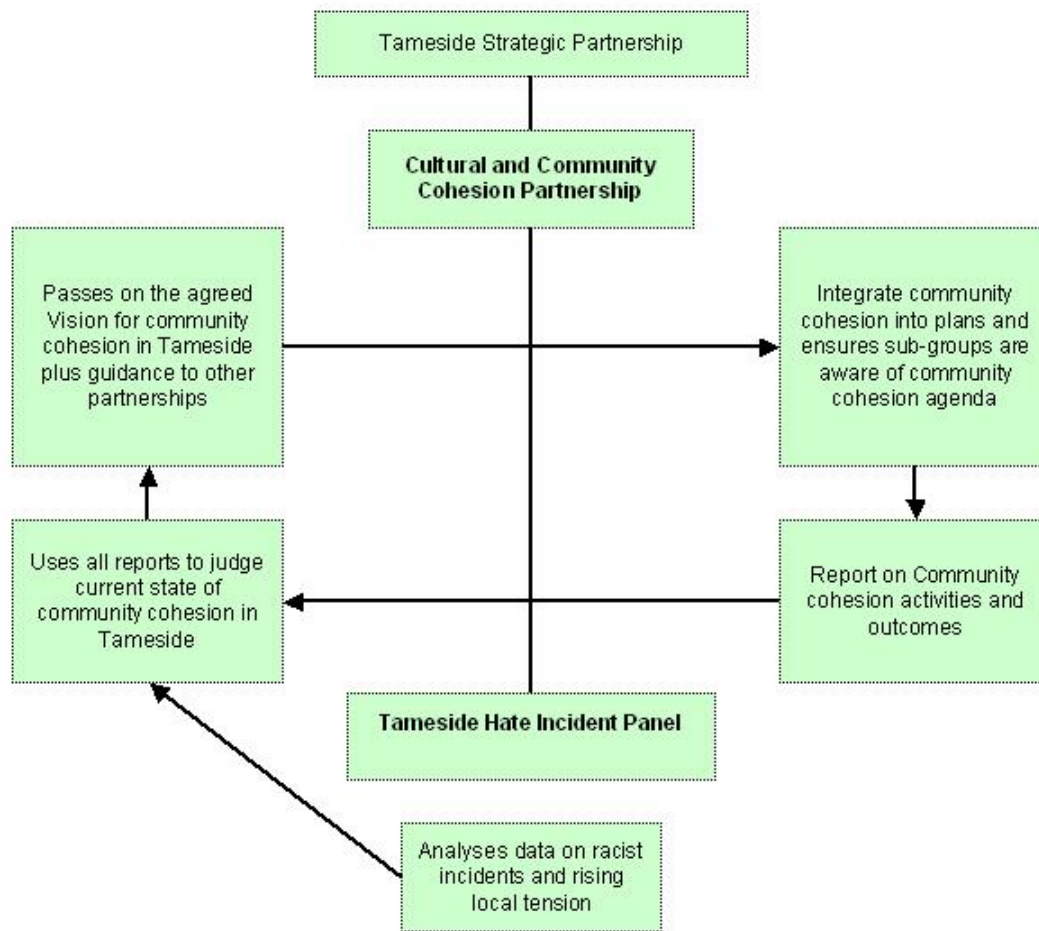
Tameside Strategic Partnership

Cultural and Community Cohesion Partnership

Passes on the agreed Vision for community cohesion in Tameside plus guidance to other partnerships

Integrate community cohesion into plans and ensures sub-groups are aware of community cohesion agenda

Uses all reports to judge current state of community cohesion in Tameside

Report on Community cohesion activities and outcomes

Tameside Hate Incident Panel

Analyses data on racist incidents and rising local tension